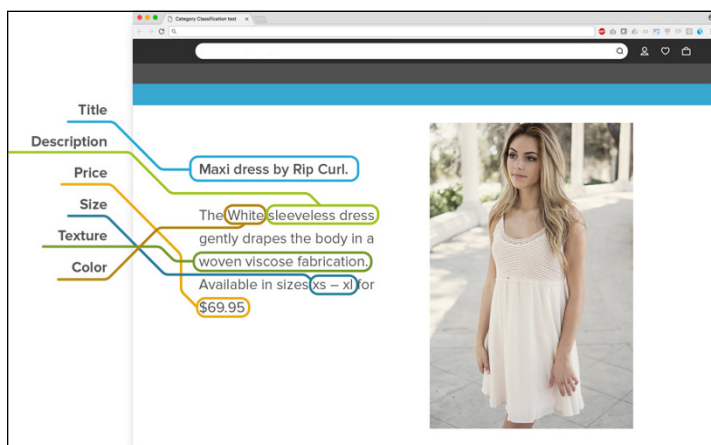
Category Classification test

Title

Description

Price

Size

Texture

Color

Maxi dress by Rip Curl.

The White sleeveless dress gently drapes the body in a woven viscose fabrication. Available in sizes xs – xl for $69.95